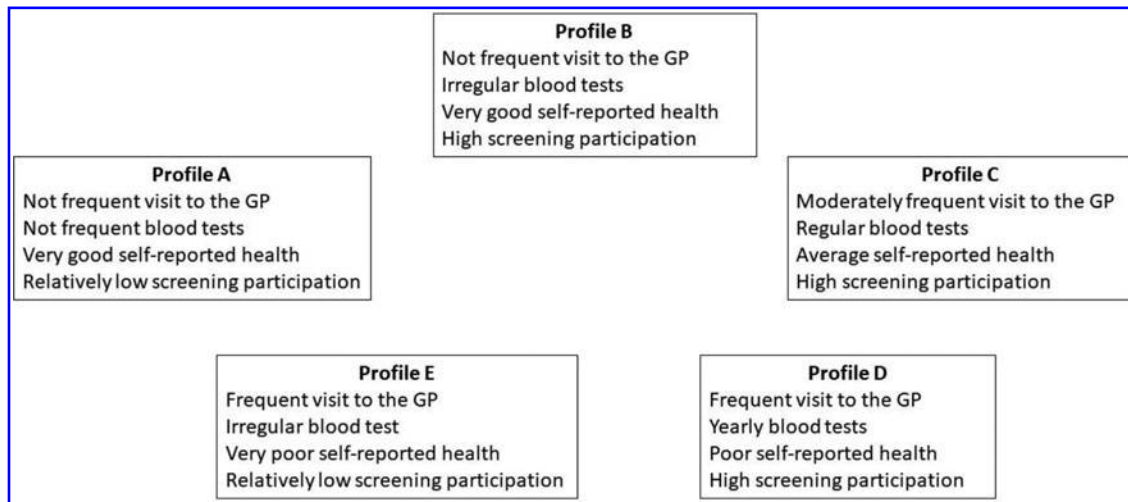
Profile B
Not frequent visit to the GP
Irregular blood tests
Very good self-reported health
High screening participation

Profile A
Not frequent visit to the GP
Not frequent blood tests
Very good self-reported health
Relatively low screening participation

Profile C
Moderately frequent visit to the GP
Regular blood tests
Average self-reported health
High screening participation

Profile E
Frequent visit to the GP
Irregular blood test
Very poor self-reported health
Relatively low screening participation

Profile D
Frequent visit to the GP
Yearly blood tests
Poor self-reported health
High screening participation